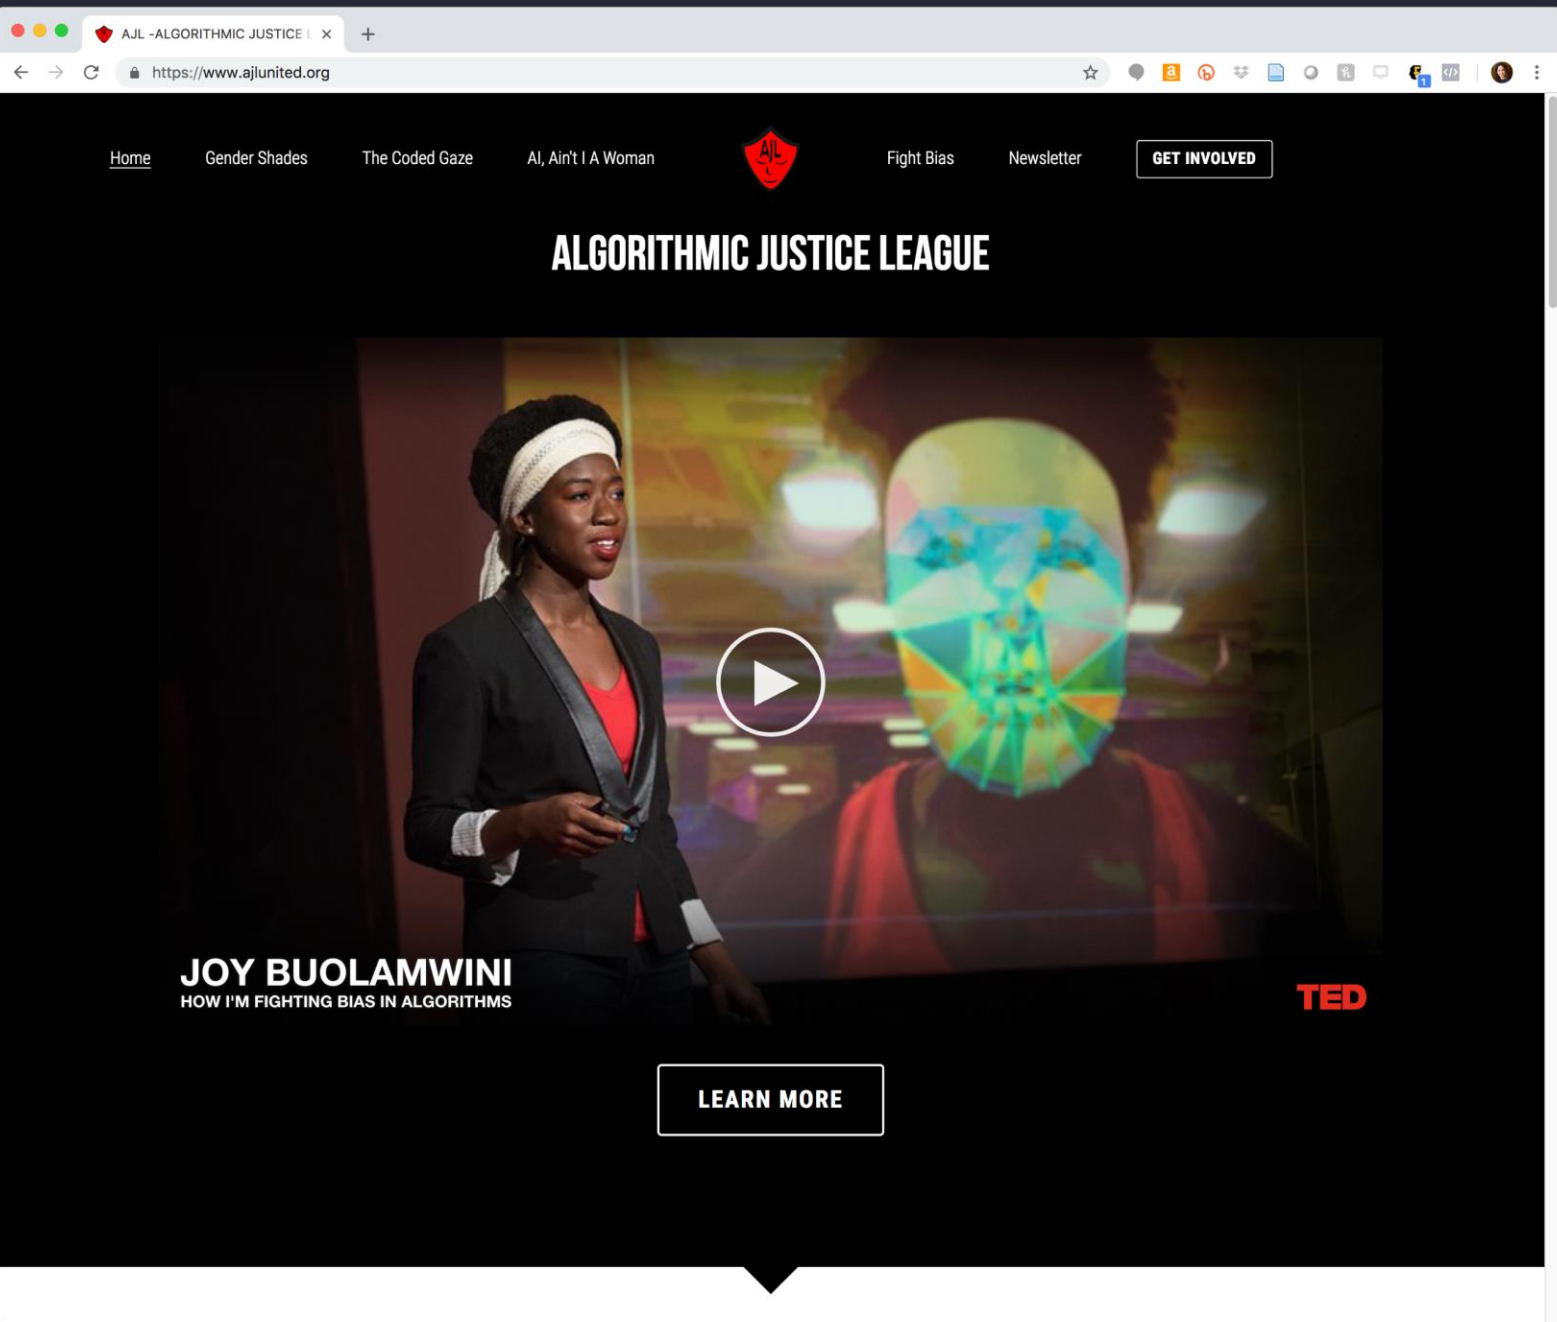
AJL -ALGORITHMIC JUSTICE L ×

https://www.ajlunited.org

Home Gender Shades The Coded Gaze AI, Ain't I A Woman AJL Fight Bias Newsletter GET INVOLVED

ALGORITHMIC JUSTICE LEAGUE

JOY BUOLAMWINI
HOW I'M FIGHTING BIAS IN ALGORITHMS

TED

LEARN MORE